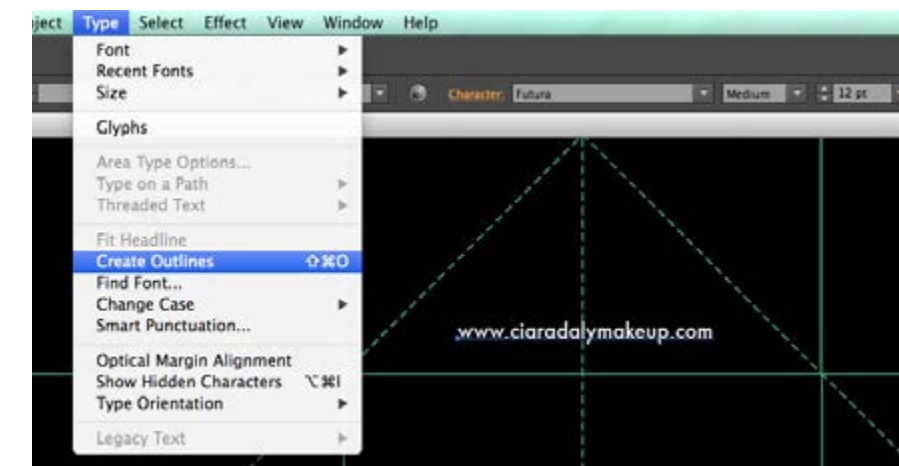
bject Type Select Effect View Window Help

Font
Recent Fonts
Size

Glyphs

Area Type Options...
Type on a Path
Threaded Text

Fit Headline
Create Outlines ⇧⌘O
Find Font...
Change Case
Smart Punctuation...

Optical Margin Alignment
Show Hidden Characters ⌥⌘I
Type Orientation

Legacy Text

Character: Futura Medium 12 pt

www.ciaradalymakeup.com